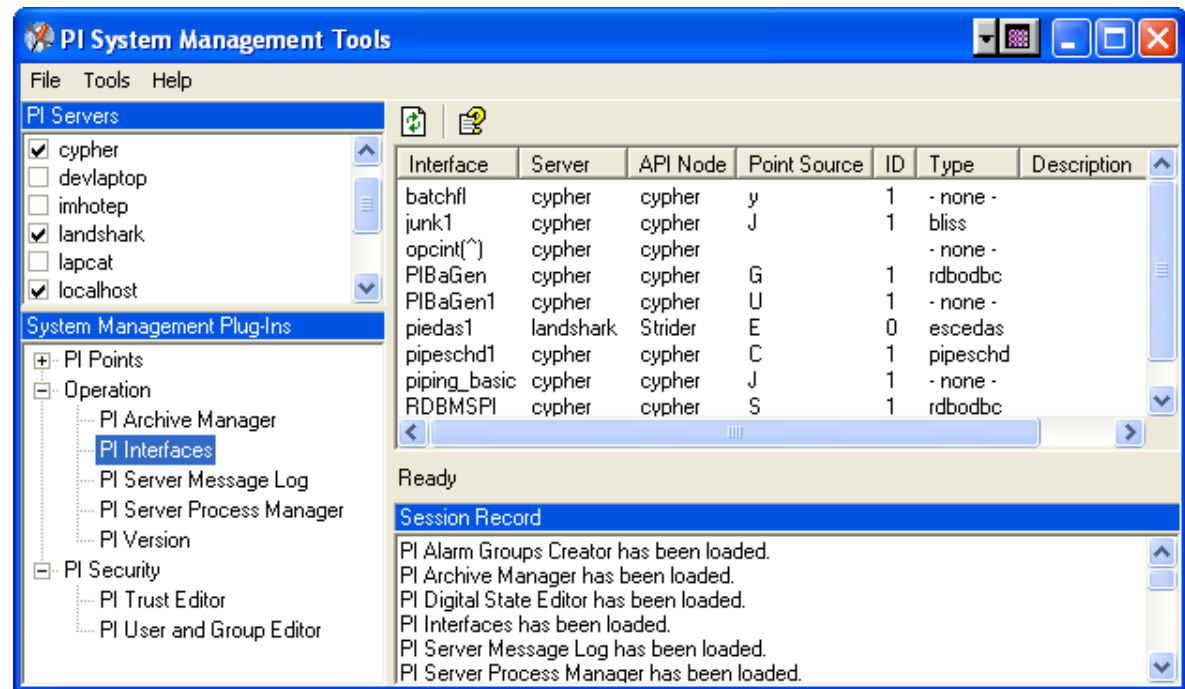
PI System Management Tools

File Tools Help

PI Servers

cypher
devlaptop
imhotep
landshark
lapcat
localhost

System Management Plug-Ins

PI Points
Operation
PI Archive Manager
PI Interfaces
PI Server Message Log
PI Server Process Manager
PI Version
PI Security
PI Trust Editor
PI User and Group Editor

| Interface | Server | API Node | Point Source | ID | Type | Description |
|---|---|---|---|---|---|---|
| batchfl | cypher | cypher | y | 1 | - none - | |
| junk1 | cypher | cypher | J | 1 | bliss | |
| opcint(^) | cypher | cypher | | | - none - | |
| PIBaGen | cypher | cypher | G | 1 | rdbodbc | |
| PIBaGen1 | cypher | cypher | U | 1 | - none - | |
| piedas1 | landshark | Strider | E | 0 | escedas | |
| pipeschd1 | cypher | cypher | C | 1 | pipeschd | |
| piping_basic | cypher | cypher | J | 1 | - none - | |
| RDBMSPI | cypher | cypher | S | 1 | rdbodbc | |

Ready

Session Record

PI Alarm Groups Creator has been loaded.
PI Archive Manager has been loaded.
PI Digital State Editor has been loaded.
PI Interfaces has been loaded.
PI Server Message Log has been loaded.
PI Server Process Manager has been loaded.